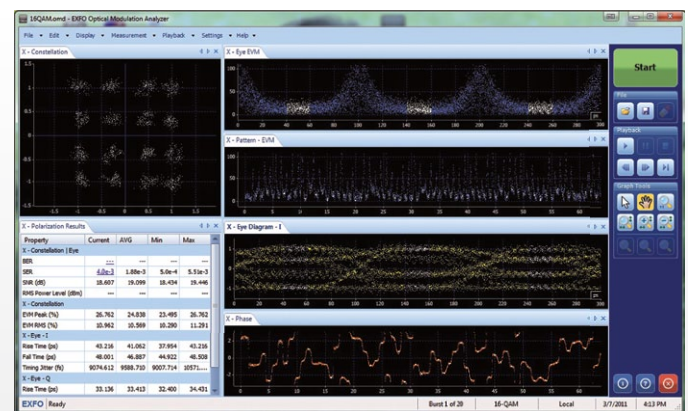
16QAM.omd - EXFO Optical Modulation Analyzer

File ▾ Edit ▾ Display ▾ Measurement ▾ Playback ▾ Settings ▾ Help ▾

X - Constellation

X - Eye EVM

X - Pattern - EVM

Start

File

Playback

Graph Tools

X - Polarization Results

| Property | Current | AVG | Min | Max |
|---|---|---|---|---|
| X - Constellation \| Eye | | | | |
| BER | ---- | ---- | ---- | ---- |
| SER | 4.0e-3 | 1.88e-3 | 5.0e-4 | 5.51e-3 |
| SNR (dB) | 18.607 | 19.099 | 18.434 | 19.446 |
| RMS Power Level (dBm) | ---- | ---- | ---- | ---- |
| X - Constellation | | | | |
| EVM Peak (%) | 26.762 | 24.838 | 23.495 | 26.762 |
| EVM RMS (%) | 10.962 | 10.569 | 10.290 | 11.291 |
| X - Eye - I | | | | |
| Rise Time (ps) | 43.216 | 41.062 | 37.954 | 43.216 |
| Fall Time (ps) | 48.001 | 46.887 | 44.922 | 48.508 |
| Timing Jitter (fs) | 9074.612 | 9588.710 | 9007.714 | 10571.... |
| X - Eye - Q | | | | |
| Rise Time (ps) | 33.136 | 33.413 | 32.400 | 34.431 |

X - Eye Diagram - I

X - Phase

EXFO Ready | Burst 1 of 20 | 16-QAM | Local | 3/7/2011 | 4:13 PM